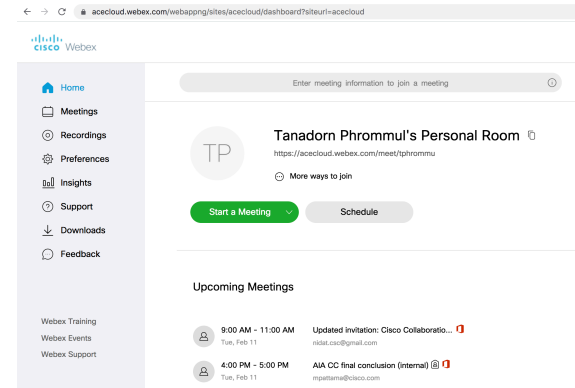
acecloud.webex.com/webappng/sites/acecloud/dashboard?siteurl=acecloud

cisco Webex

Home
Meetings
Recordings
Preferences
Insights
Support
Downloads
Feedback

Webex Training
Webex Events
Webex Support

Enter meeting information to join a meeting

TP

Tanadorn Phrommul's Personal Room

https://acecloud.webex.com/meet/tphrommu

More ways to join

Start a Meeting

Schedule

Upcoming Meetings

9:00 AM - 11:00 AM
Tue, Feb 11
Updated invitation: Cisco Collaboratio...
nidat.csc@gmail.com

4:00 PM - 5:00 PM
Tue, Feb 11
AIA CC final conclusion (internal)
mpattama@cisco.com